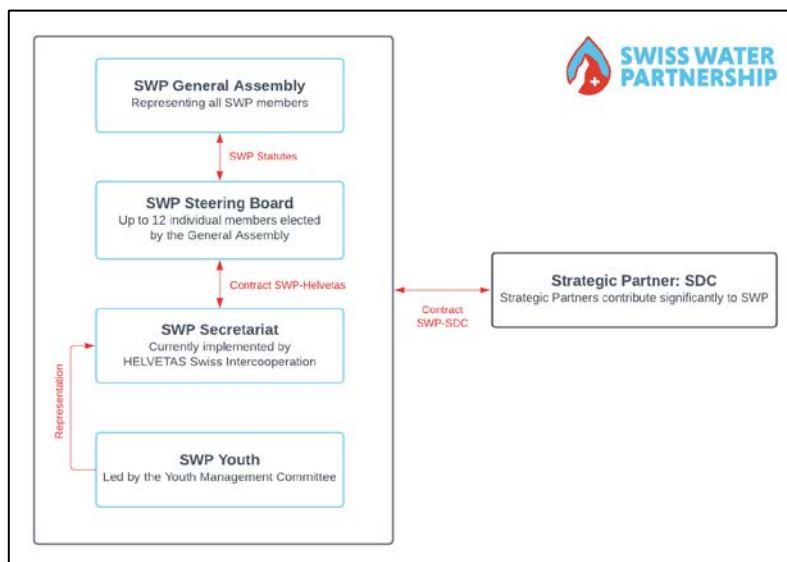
SWISS WATER PARTNERSHIP

SWP General Assembly
Representing all SWP members

SWP Statutes

SWP Steering Board
Up to 12 individual members elected by the General Assembly

Contract SWP-Helvetas

SWP Secretariat
Currently implemented by HELVETAS Swiss Intercooperation

Representation

SWP Youth
Led by the Youth Management Committee

Contract SWP-SDC

Strategic Partner: SDC
Strategic Partners contribute significantly to SWP